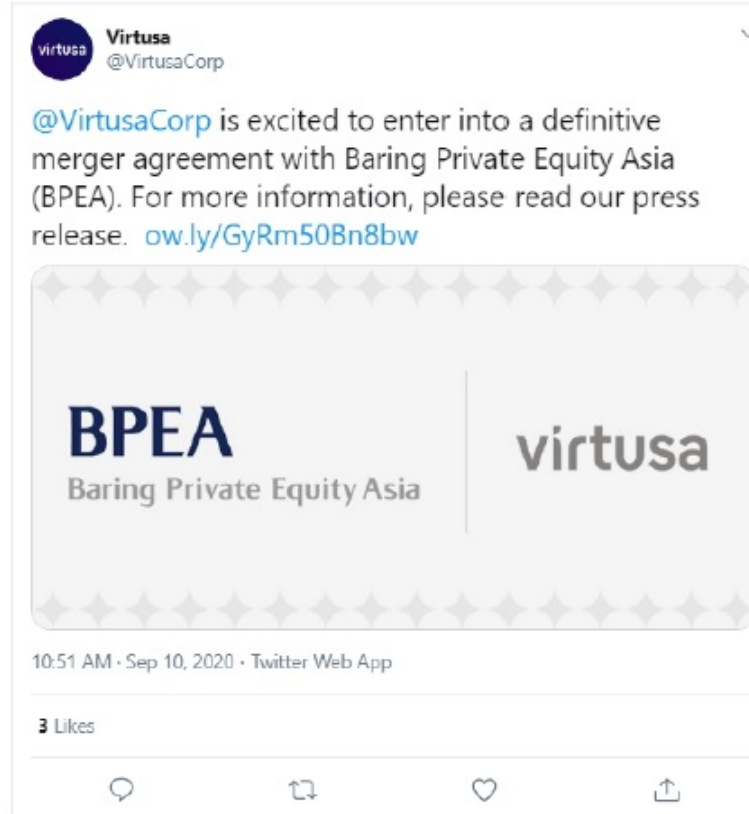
virtusa

Virtusa
@VirtusaCorp

@VirtusaCorp is excited to enter into a definitive merger agreement with Baring Private Equity Asia (BPEA). For more information, please read our press release. ow.ly/GyRm50Bn8bw

BPEA
Baring Private Equity Asia

virtusa

10:51 AM · Sep 10, 2020 · Twitter Web App

3 Likes